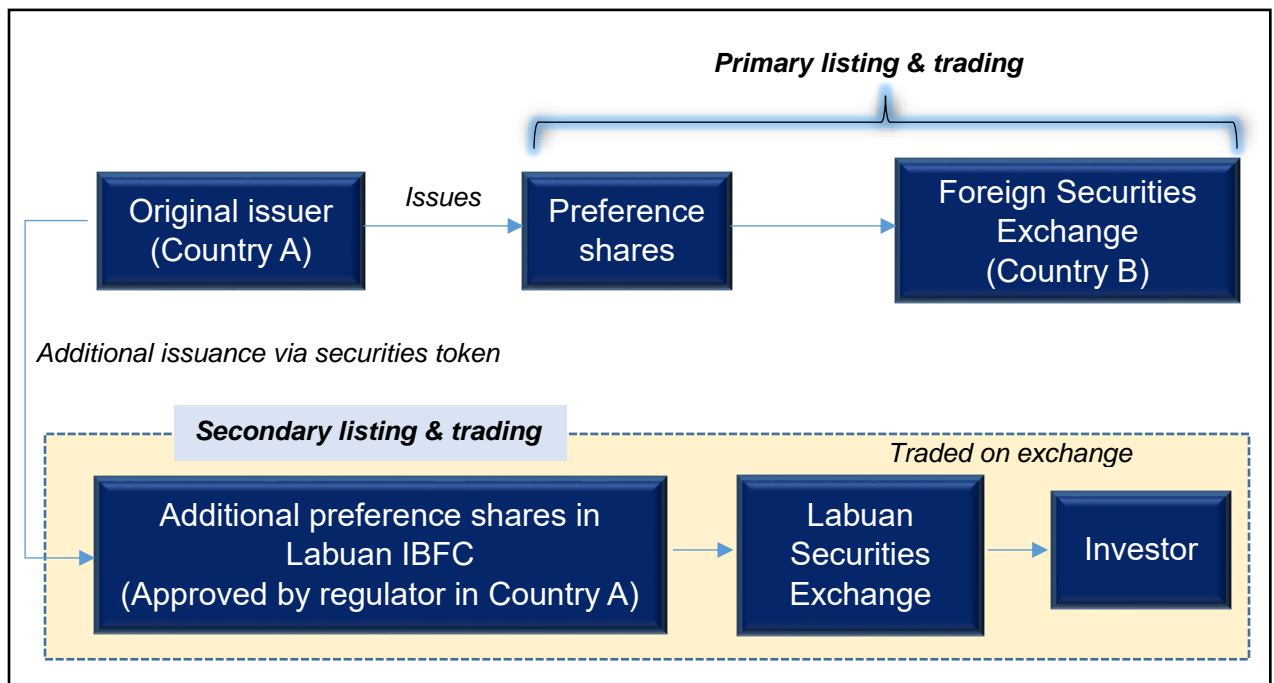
Primary listing & trading

Original issuer (Country A)

Issues

Preference shares

Foreign Securities Exchange (Country B)

Additional issuance via securities token

Secondary listing & trading

Traded on exchange

Additional preference shares in Labuan IBFC (Approved by regulator in Country A)

Labuan Securities Exchange

Investor